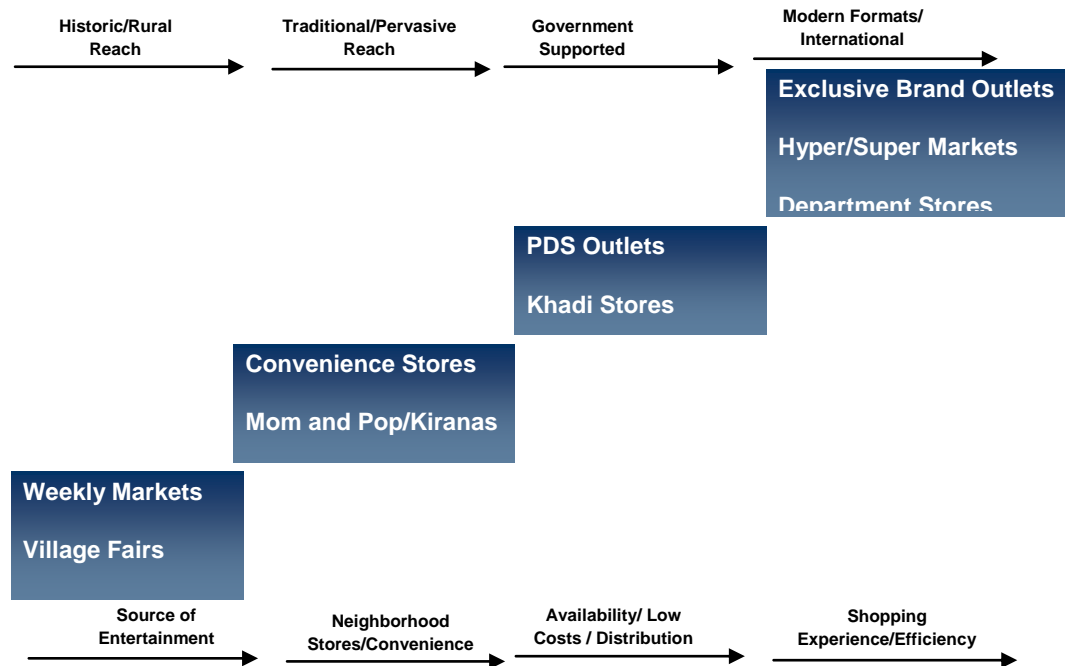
Historic/Rural Reach

Traditional/Pervasive Reach

Government Supported

Modern Formats/ International

Exclusive Brand Outlets

Hyper/Super Markets

Department Stores

PDS Outlets

Khadi Stores

Convenience Stores

Mom and Pop/Kiranas

Weekly Markets

Village Fairs

Source of Entertainment

Neighborhood Stores/Convenience

Availability/ Low Costs / Distribution

Shopping Experience/Efficiency